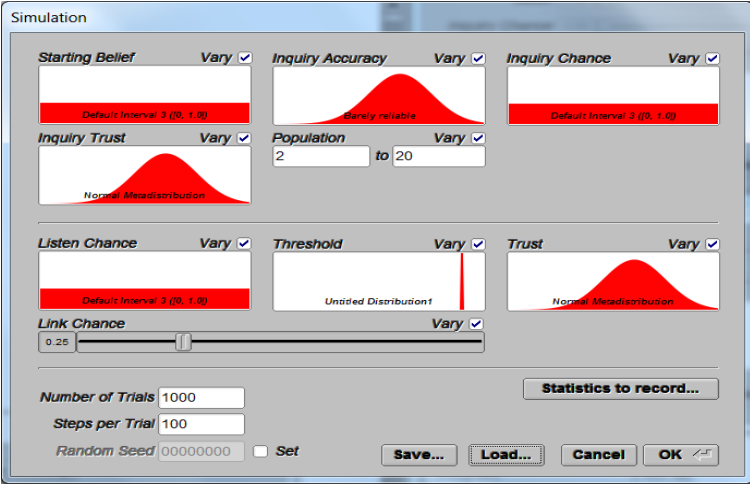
Simulation

Starting Belief Vary
Default Interval 3 ([0, 1.0])

Inquiry Accuracy Vary
Barely reliable

Inquiry Chance Vary
Default Interval 3 ([0, 1.0])

Inquiry Trust Vary
Normal Metadistribution

Population Vary
2 to 20

Listen Chance Vary
Default Interval 3 ([0, 1.0])

Threshold Vary
Untitled Distribution1

Trust Vary
Normal Metadistribution

Link Chance Vary
0.25

Statistics to record...

Number of Trials 1000
Steps per Trial 100
Random Seed 00000000 Set

Save... Load... Cancel OK